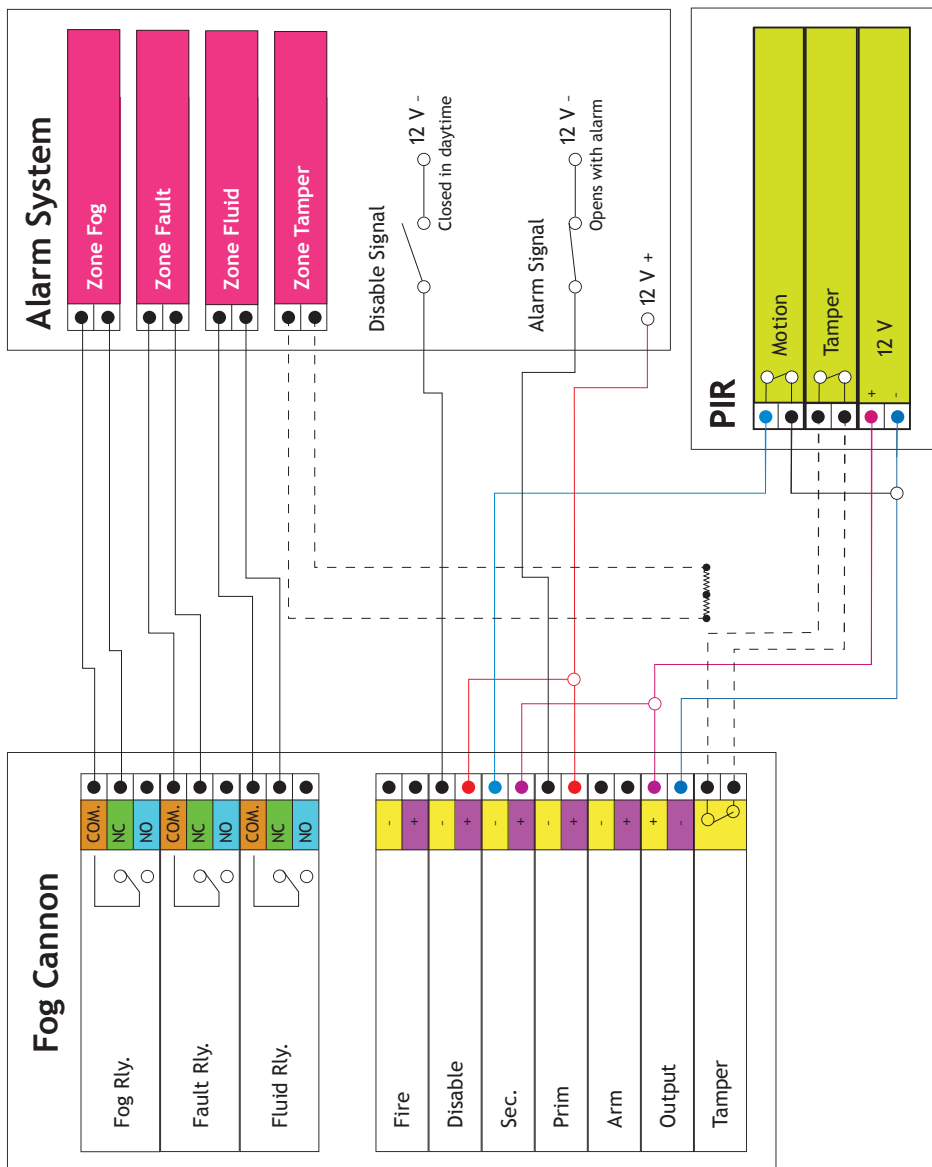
Alarm System

Zone Fog

Zone Fault

Zone Fluid

Zone Tamper

Disable Signal

12 V -

Closed in daytime

Alarm Signal

12 V -

Opens with alarm

12 V +

PIR

Motion

Tamper

12 V

+

-

Fog Cannon

COM.
NC
NO
COM.
NC
NO
COM.
NC
NO

Fog Rly.

Fault Rly.

Fluid Rly.

-
+
-
+
-
+
-
+
-
+
+
-

Fire

Disable

Sec.

Prim

Arm

Output

Tamper